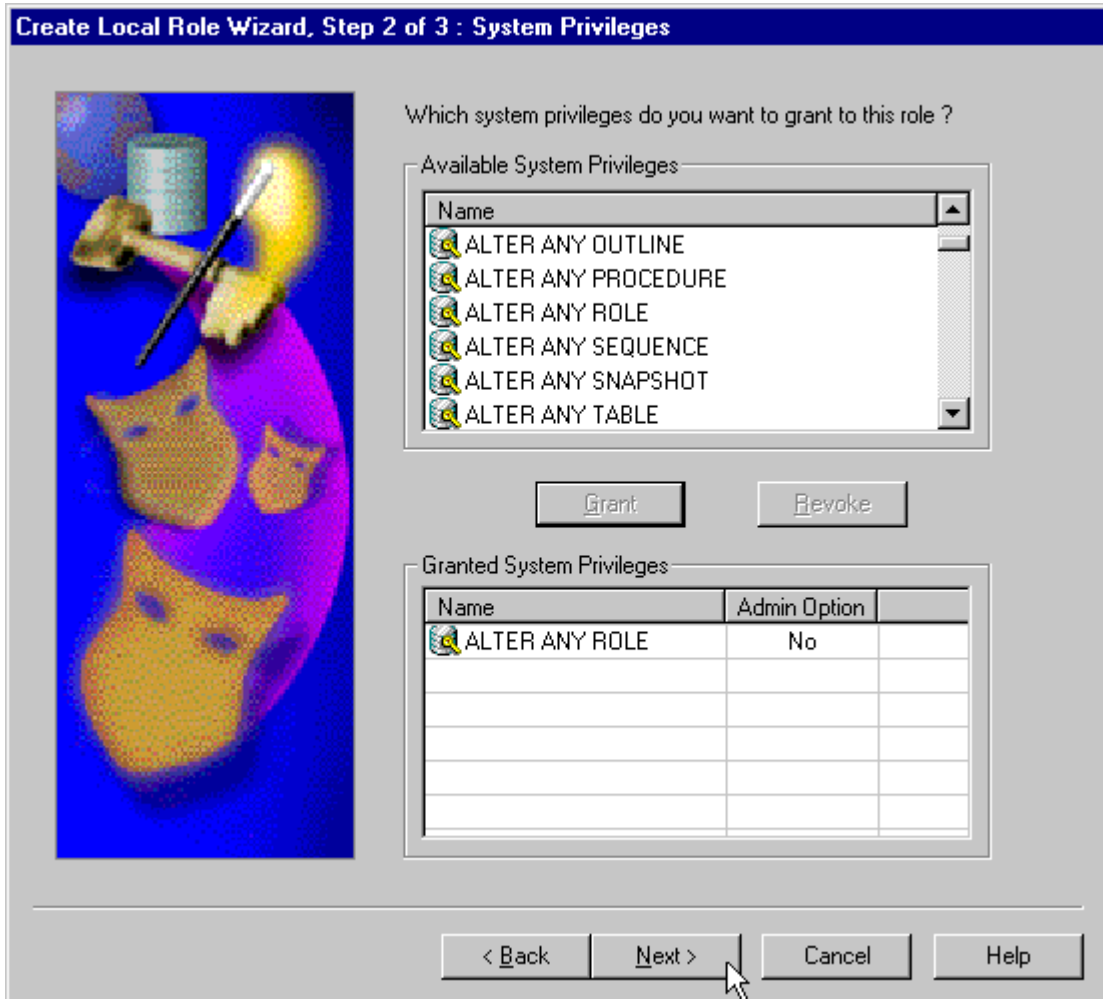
Create Local Role Wizard, Step 2 of 3 : System Privileges

Which system privileges do you want to grant to this role ?

Available System Privileges

| Name |
|---|
| ALTER ANY OUTLINE |
| ALTER ANY PROCEDURE |
| ALTER ANY ROLE |
| ALTER ANY SEQUENCE |
| ALTER ANY SNAPSHOT |
| ALTER ANY TABLE |

Grant

Revoke

Granted System Privileges

| Name | Admin Option |
|---|---|
| ALTER ANY ROLE | No |

< Back

Next >

Cancel

Help